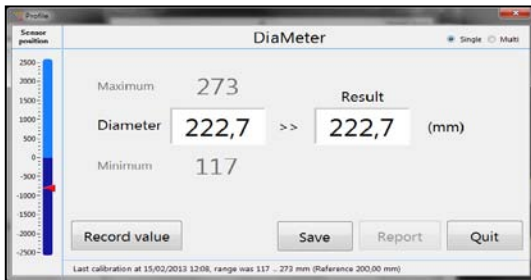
Profile

Sensor position

DiaMeter

Single Multi

2500
2000
1500
1000
500
0
-500
-1000
-1500
-2000
-2500

Maximum 273

Result

Diameter 222,7 >> 222,7 (mm)

Minimum 117

Record value

Save

Report

Quit

Last calibration at 15/02/2013 12:08, range was 117 .. 273 mm (Reference 200,00 mm)